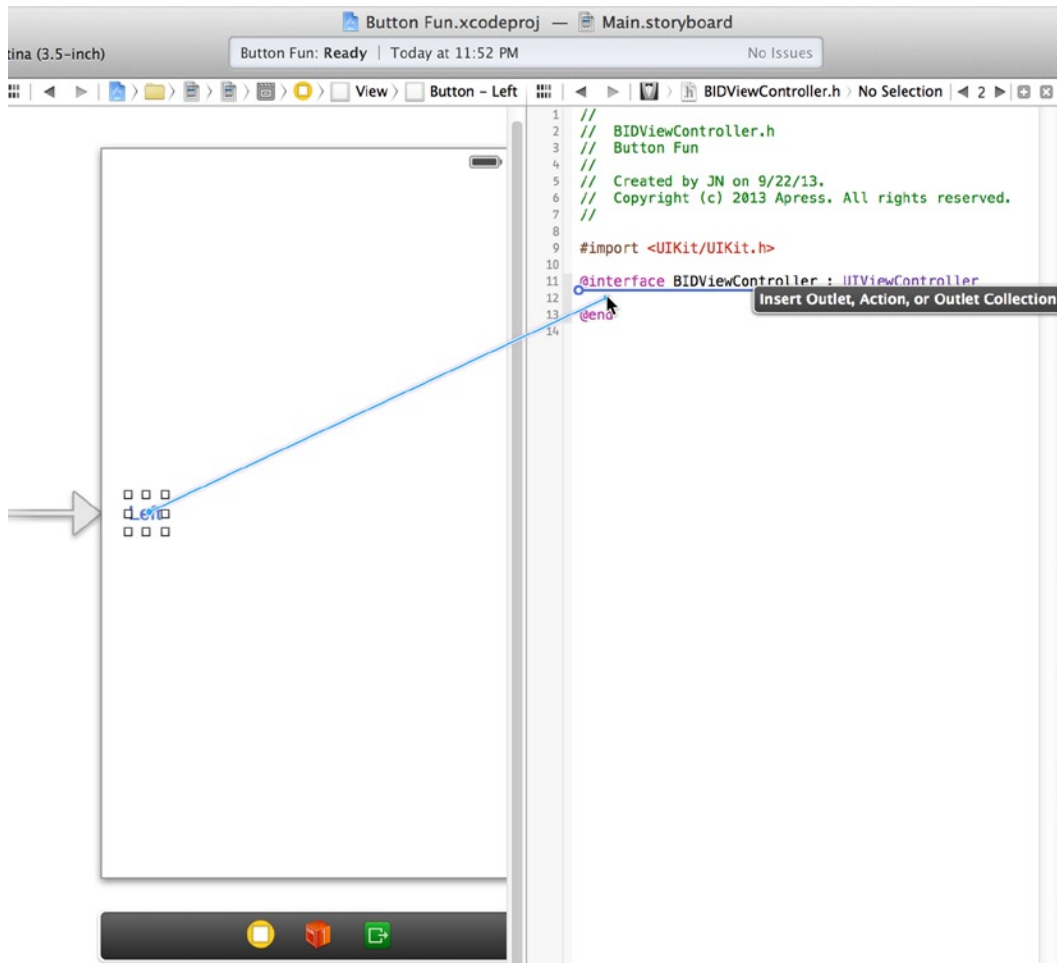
Button Fun.xcodeproj — Main.storyboard

tina (3.5-inch)

Button Fun: Ready | Today at 11:52 PM

No Issues

View 〉 Button - Left

BIDViewController.h 〉 No Selection ◀ 2 ▶

1 //
2 // BIDViewController.h
3 // Button Fun
4 //
5 // Created by JN on 9/22/13.
6 // Copyright (c) 2013 Apress. All rights reserved.
7 //
8
9 #import <UIKit/UIKit.h>
10
11 @interface BIDViewController : UIViewController
12
13 @end
14

Insert Outlet, Action, or Outlet Collection

Left